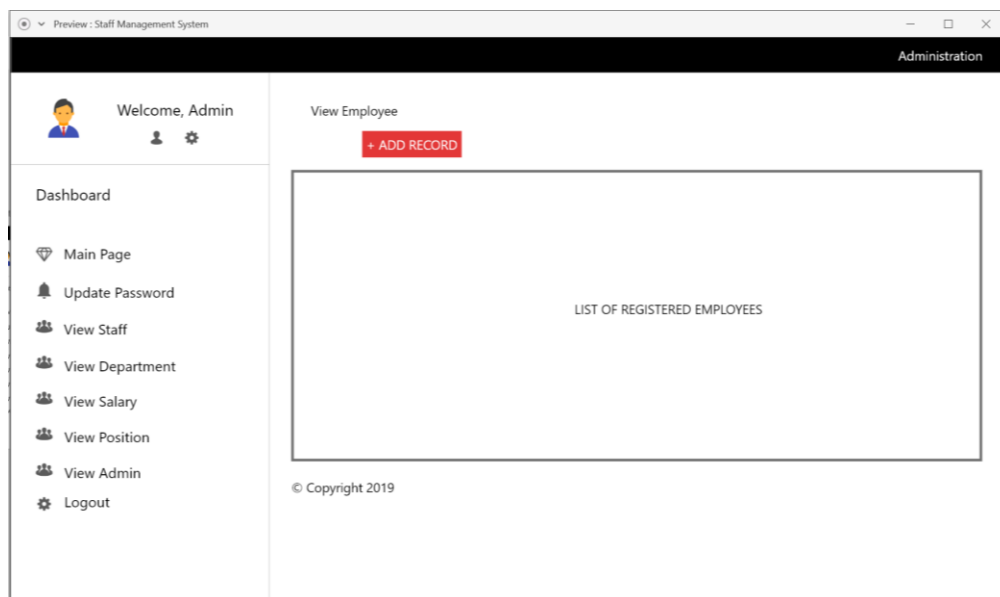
Preview : Staff Management System

Administration

Welcome, Admin

Dashboard

Main Page

Update Password

View Staff

View Department

View Salary

View Position

View Admin

Logout

View Employee

+ ADD RECORD

LIST OF REGISTERED EMPLOYEES

© Copyright 2019